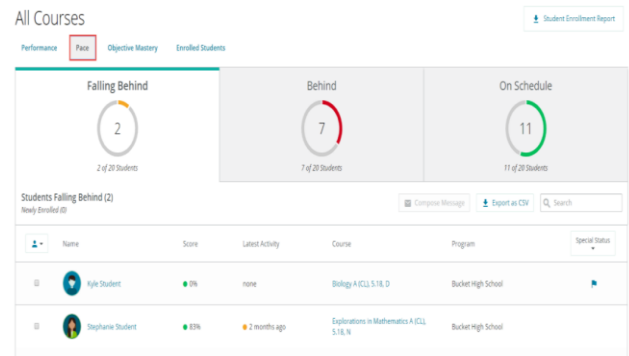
All Courses

Student Enrollment Report

Performance Pace Objective Mastery Enrolled Students

Falling Behind
2
2 of 20 Students

Behind
7
7 of 20 Students

On Schedule
11
11 of 20 Students

Students Falling Behind (2)
Newly Enrolled (0)

Compose Message Export as CSV Search

| | Name | Score | Latest Activity | Course | Program | Special Status |
|---|---|---|---|---|---|---|
| | Kyle Student | 0% | none | Biology A (CL), 5.18, D | Bucket High School | |
| | Stephanie Student | 83% | 2 months ago | Explorations in Mathematics A (CL), 5.18, N | Bucket High School | |